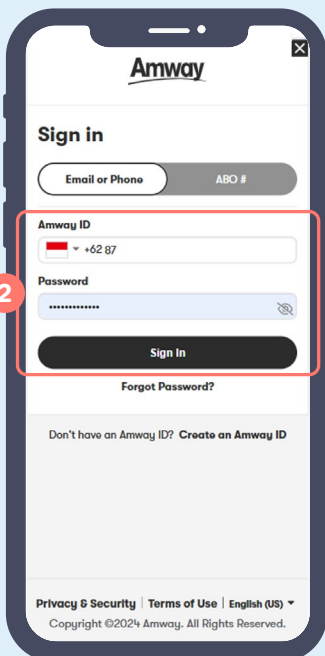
Amway

Sign in

Email or Phone

ABO #

2

Amway ID

+62 87

Password

•••••••••••••

Sign In

Forgot Password?

Don't have an Amway ID? Create an Amway ID

Privacy & Security | Terms of Use | English (US)

Copyright ©2024 Amway. All Rights Reserved.